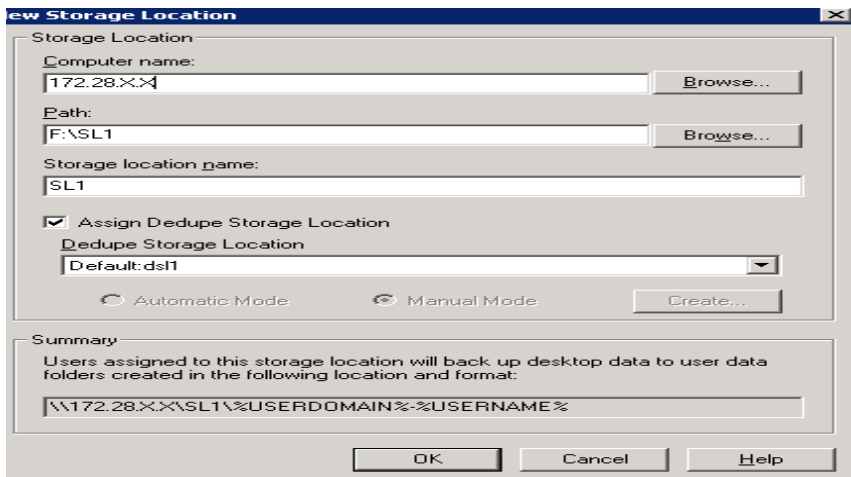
ew Storage Location

Storage Location

Computer name:
172.28.X.X
Browse...

Path:
F:\SL1
Browse...

Storage location name:
SL1

Assign Dedupe Storage Location

Dedupe Storage Location
Default:dsl1

Automatic Mode
Manual Mode
Create...

Summary

Users assigned to this storage location will back up desktop data to user data folders created in the following location and format:

\\172.28.X.X\SL1\%USERDOMAIN%-%USERNAME%

OK
Cancel
Help